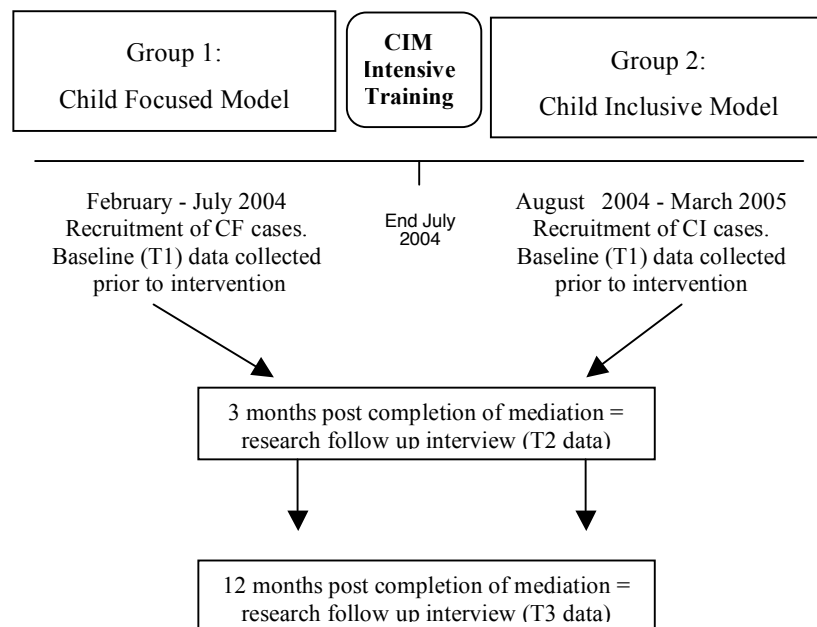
Group 1:
Child Focused Model

CIM
Intensive
Training

Group 2:
Child Inclusive Model

February - July 2004
Recruitment of CF cases.
Baseline (T1) data collected prior to intervention

End July
2004

August 2004 - March 2005
Recruitment of CI cases.
Baseline (T1) data collected prior to intervention

3 months post completion of mediation = research follow up interview (T2 data)

12 months post completion of mediation = research follow up interview (T3 data)